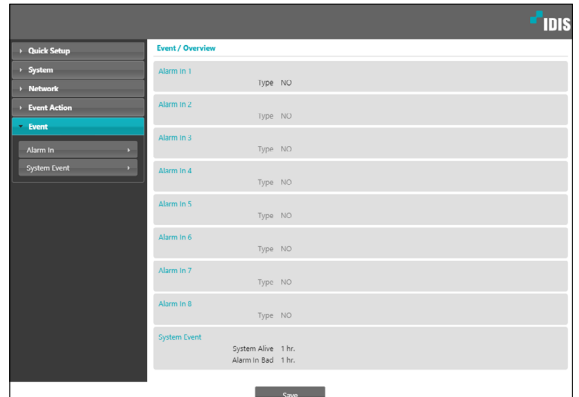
IDIS

Quick Setup
System
Network
Event Action
Event
Alarm In
System Event

Event / Overview

Alarm In 1
Type NO

Alarm In 2
Type NO

Alarm In 3
Type NO

Alarm In 4
Type NO

Alarm In 5
Type NO

Alarm In 6
Type NO

Alarm In 7
Type NO

Alarm In 8
Type NO

System Event
System Alive 1 hr.
Alarm In Bad 1 hr.

Save